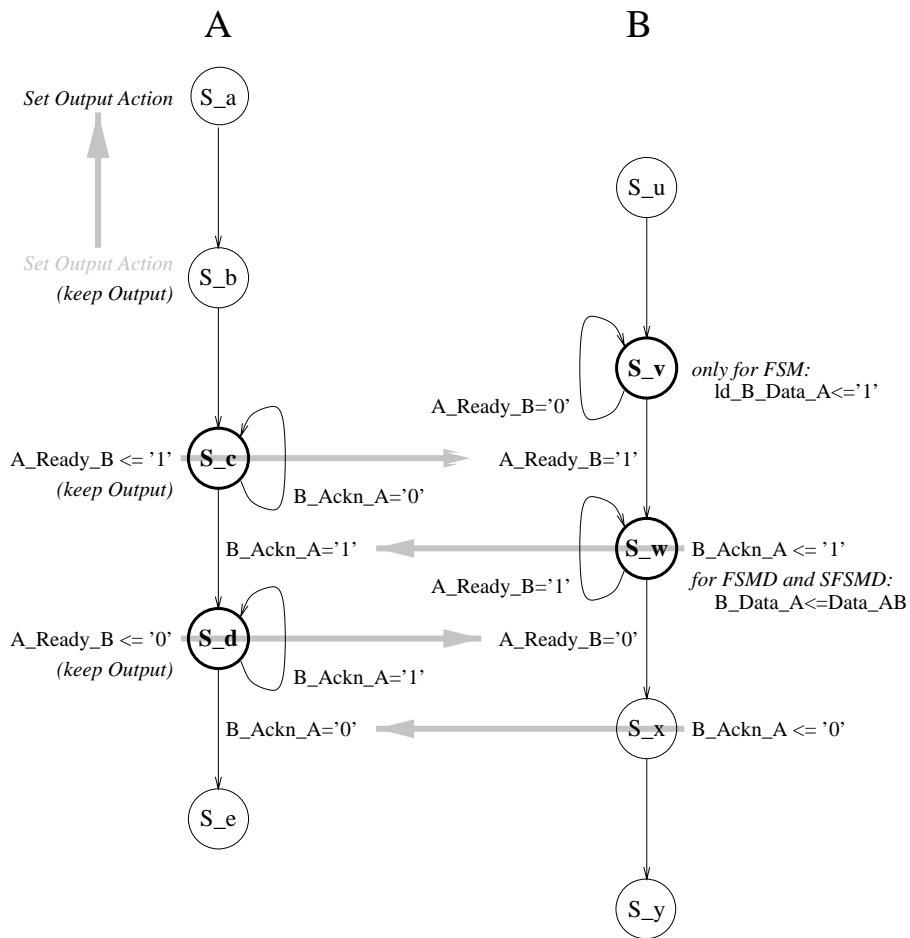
A

B

Set Output Action

S_a

S_u

Set Output Action
(keep Output)

S_b

S_v

only for FSM:
ld_B_Data_A<='1'

A_Ready_B='0'

A_Ready_B <= '1'
(keep Output)

S_c

A_Ready_B='1'

B_Ackn_A='0'

B_Ackn_A='1'

S_w

B_Ackn_A <= '1'

A_Ready_B='1'

for FSMD and SFSMD:
B_Data_A<=Data_AB

A_Ready_B <= '0'
(keep Output)

S_d

A_Ready_B='0'

B_Ackn_A='1'

B_Ackn_A='0'

S_x

B_Ackn_A <= '0'

S_e

S_y